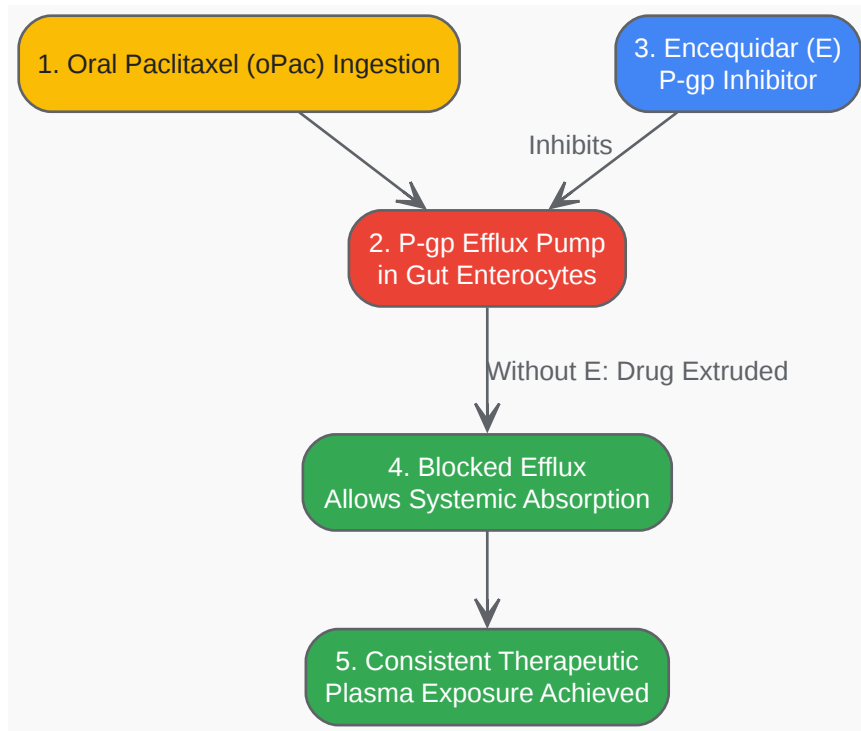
1. Oral Paclitaxel (oPac) Ingestion

3. Encequidar (E)
P-gp Inhibitor

Inhibits

2. P-gp Efflux Pump
in Gut Enterocytes

Without E: Drug Extruded

4. Blocked Efflux
Allows Systemic Absorption

5. Consistent Therapeutic
Plasma Exposure Achieved